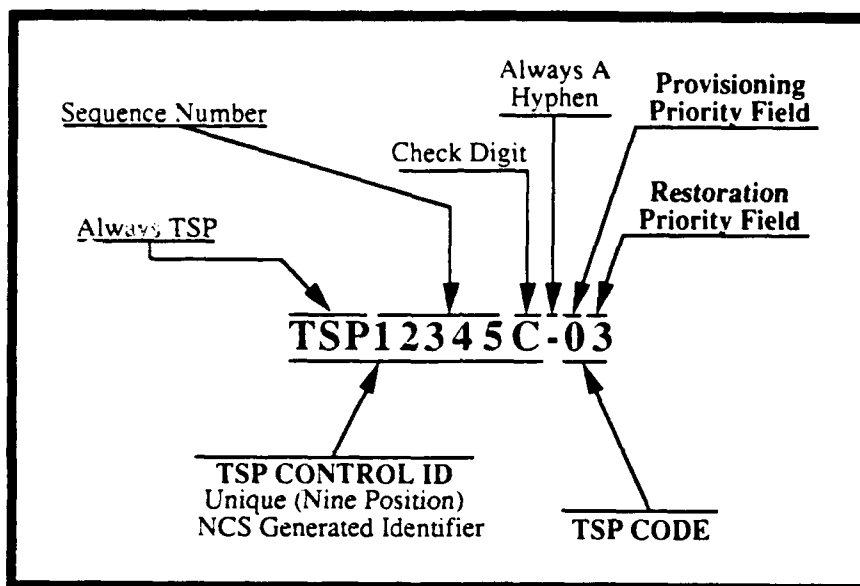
Always A Hyphen

Provisioning Priority Field

Sequence Number

Check Digit

Restoration Priority Field

Always TSP

TSP12345C-03

TSP CONTROL ID
Unique (Nine Position)
NCS Generated Identifier

TSP CODE